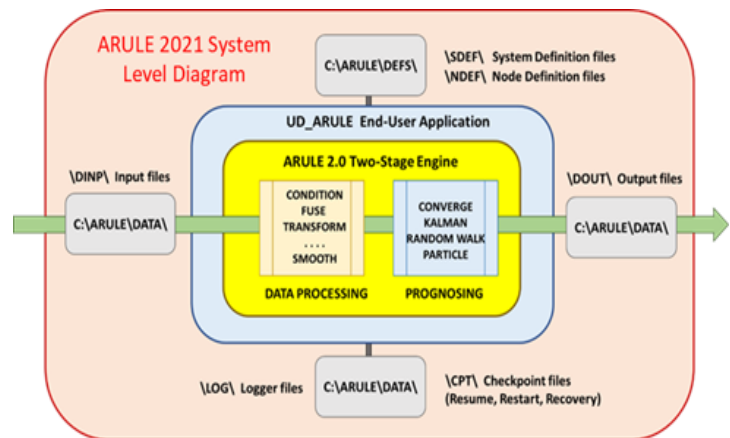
ARULE 2021 System Level Diagram

C:\ARULE\DEFS\

\SDEF\ System Definition files
\NDEF\ Node Definition files

UD_ARULE End-User Application

ARULE 2.0 Two-Stage Engine

\DINP\ Input files

C:\ARULE\DATA\

CONDITION
FUSE
TRANSFORM
. . . .
SMOOTH

CONVERGE
KALMAN
RANDOM WALK
PARTICLE

\DOUT\ Output files

C:\ARULE\DATA\

DATA PROCESSING

PROGNOSING

\LOG\ Logger files

C:\ARULE\DATA\

\CPT\ Checkpoint files
(Resume, Restart, Recovery)